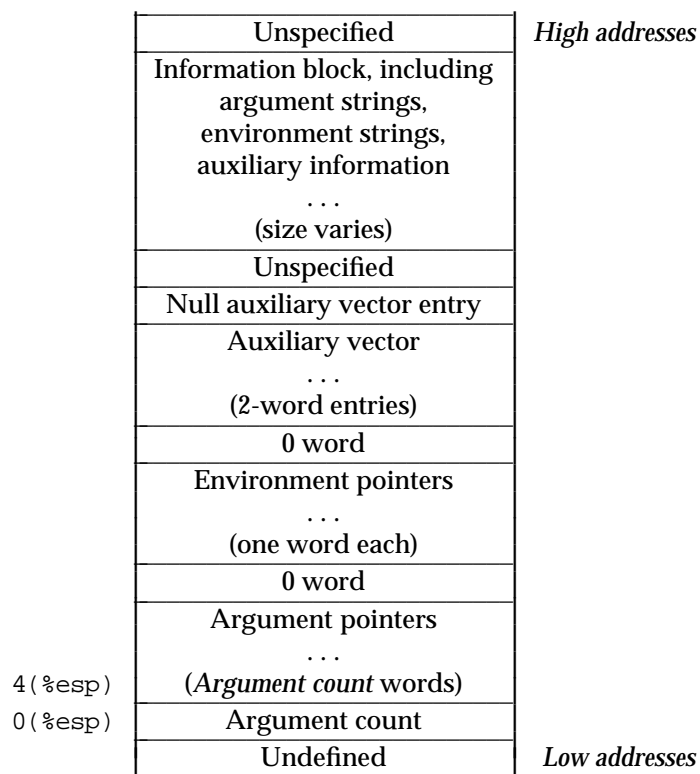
| | | |
|---|---|---|
| | Unspecified | *High addresses* |
| | Information block, including argument strings, environment strings, auxiliary information . . . (size varies) | |
| | Unspecified | |
| | Null auxiliary vector entry | |
| | Auxiliary vector . . . (2-word entries) | |
| | 0 word | |
| | Environment pointers . . . (one word each) | |
| | 0 word | |
| 4(%esp) | Argument pointers . . . (*Argument count* words) | |
| 0(%esp) | Argument count | |
| | Undefined | *Low addresses* |